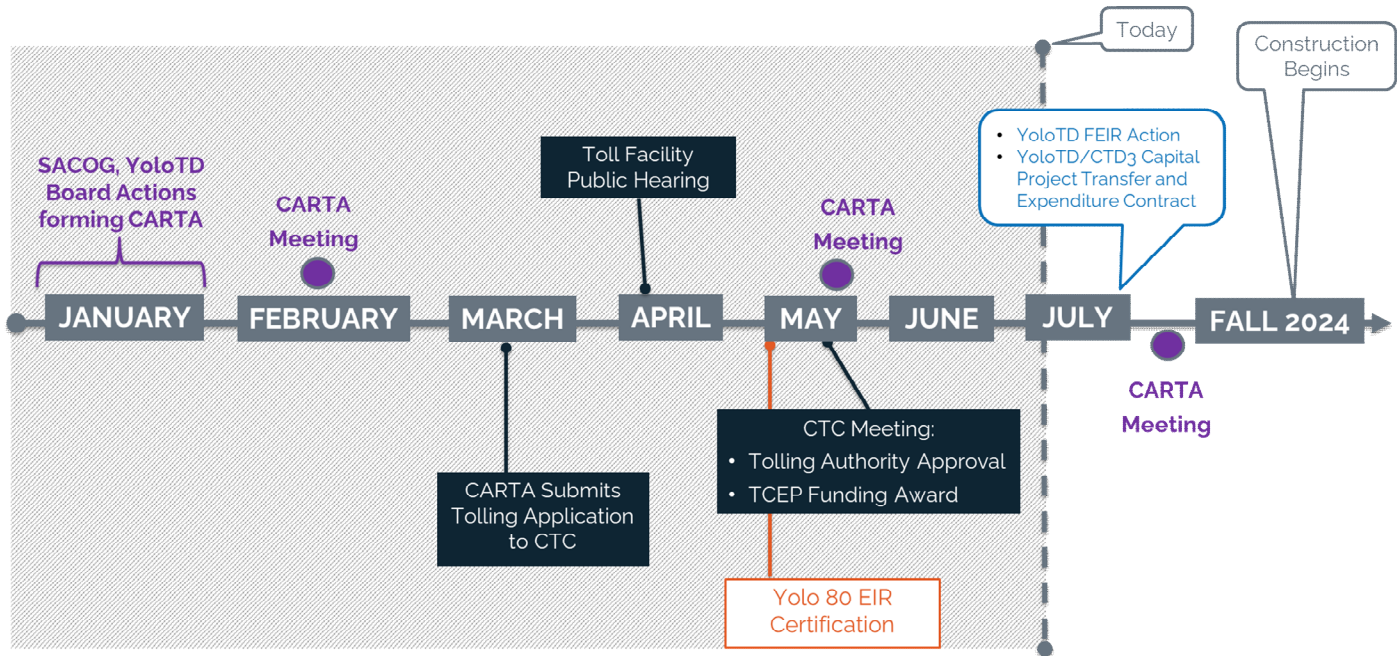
Today

Construction Begins

SACOG, YoloTD Board Actions forming CARTA

CARTA Meeting

Toll Facility Public Hearing

CARTA Meeting

- YoloTD FEIR Action
- YoloTD/CTD3 Capital Project Transfer and Expenditure Contract

JANUARY

FEBRUARY

MARCH

APRIL

MAY

JUNE

JULY

FALL 2024

CARTA Meeting

CTC Meeting:
- Tolling Authority Approval
- TCEP Funding Award

CARTA Submits Tolling Application to CTC

Yolo 80 EIR Certification